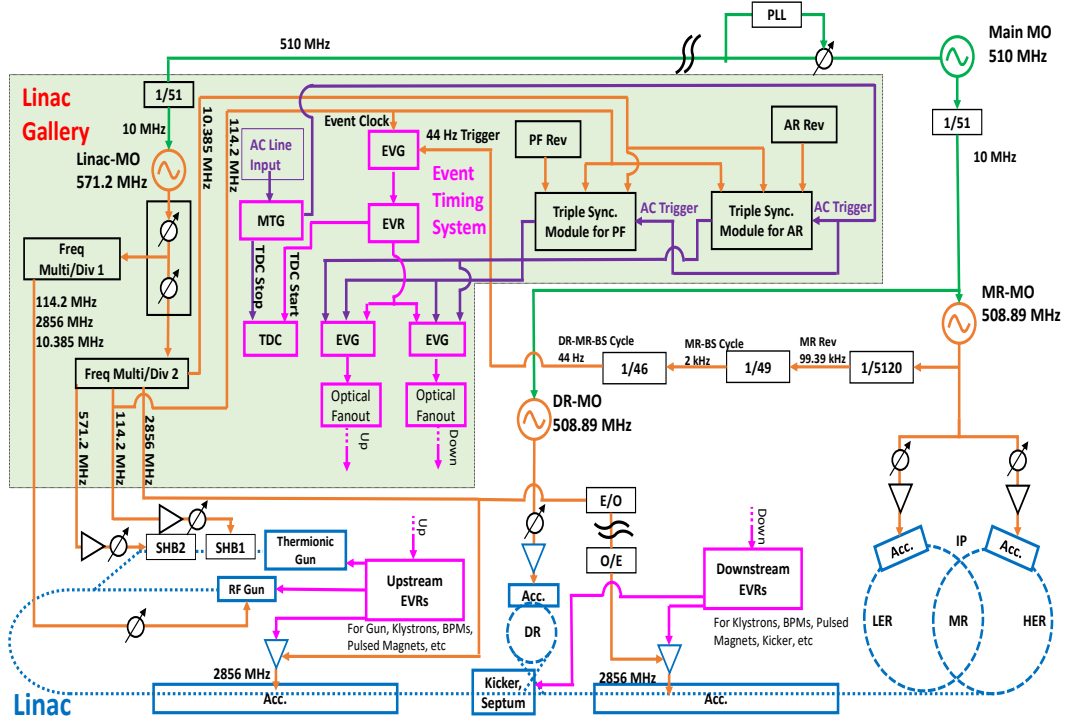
PLL

Main MO
510 MHz

510 MHz

Linac
Gallery

1/51

10 MHz

Linac-MO
571.2 MHz

10.385 MHz

114.2 MHz

AC Line
Input

Event Clock

44 Hz Trigger

EVG

PF Rev

AR Rev

1/51

10 MHz

Event
Timing
System

MTG

EVR

Triple Sync.
Module for PF

AC Trigger

Triple Sync.
Module for AR

AC Trigger

Freq
Multi/Div 1

114.2 MHz
2856 MHz
10.385 MHz

TDC Stop

TDC Start

TDC

EVG

EVG

MR-MO
508.89 MHz

DR-MR-BS Cycle
44 Hz

MR-BS Cycle
2 kHz

MR Rev
99.39 kHz

Freq Multi/Div 2

1/46

1/49

1/5120

571.2 MHz

114.2 MHz

2856 MHz

Optical
Fanout

Up

Optical
Fanout

Down

DR-MO
508.89 MHz

E/O

O/E

Up

Down

SHB2

SHB1

Thermionic
Gun

RF Gun

Upstream
EVRs

For Gun, Klystrons, BPMs,
Pulsed Magnets, etc

Downstream
EVRs

For Klystrons, BPMs, Pulsed
Magnets, Kicker, etc

Acc.

DR

Acc.

IP

Acc.

LER

MR

HER

2856 MHz

Acc.

Kicker,
Septum

2856 MHz

Acc.

Linac